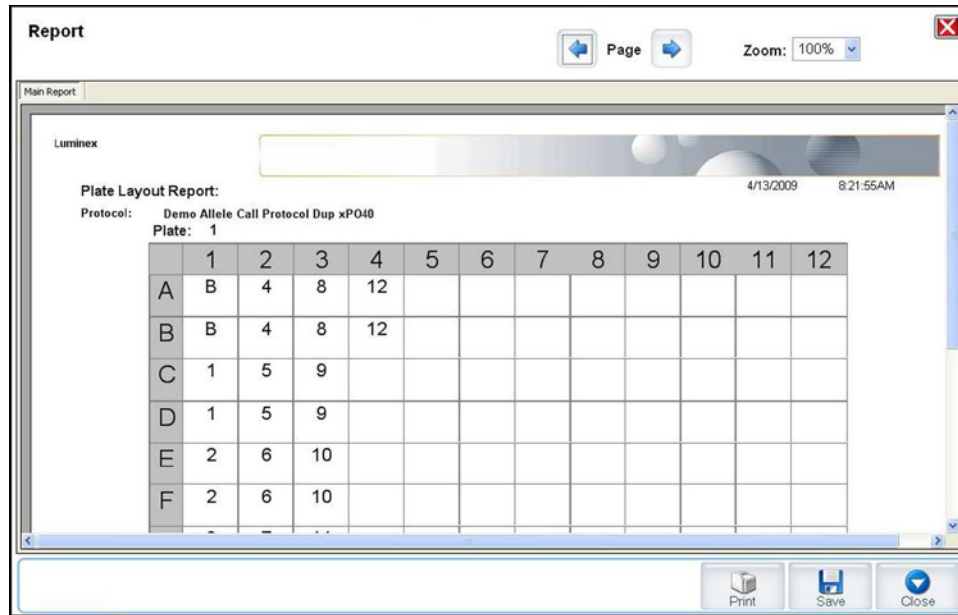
Report

Page

Zoom: 100%

Main Report

Luminex

Plate Layout Report:

4/13/2009 8:21:55AM

Protocol: Demo Allele Call Protocol Dup xPO40

Plate: 1

| | 1 | 2 | 3 | 4 | 5 | 6 | 7 | 8 | 9 | 10 | 11 | 12 |
|---|---|---|---|---|---|---|---|---|---|---|---|---|
| A | B | 4 | 8 | 12 | | | | | | | | |
| B | B | 4 | 8 | 12 | | | | | | | | |
| C | 1 | 5 | 9 | | | | | | | | | |
| D | 1 | 5 | 9 | | | | | | | | | |
| E | 2 | 6 | 10 | | | | | | | | | |
| F | 2 | 6 | 10 | | | | | | | | | |
| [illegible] | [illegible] | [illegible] | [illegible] | | | | | | | | | |

Print Save Close